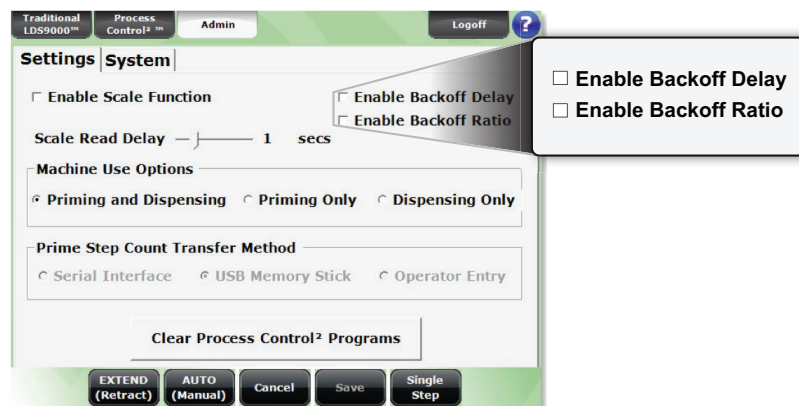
Traditional LDS9000™ | Process Control² ™ | Admin | Logoff | ?

Settings | System

☐ Enable Scale Function

☐ Enable Backoff Delay
☐ Enable Backoff Ratio

☐ Enable Backoff Delay
☐ Enable Backoff Ratio

Scale Read Delay 1 secs

Machine Use Options

◉ Priming and Dispensing ○ Priming Only ○ Dispensing Only

Prime Step Count Transfer Method

○ Serial Interface ◉ USB Memory Stick ○ Operator Entry

Clear Process Control² Programs

EXTEND (Retract) | AUTO (Manual) | Cancel | Save | Single Step